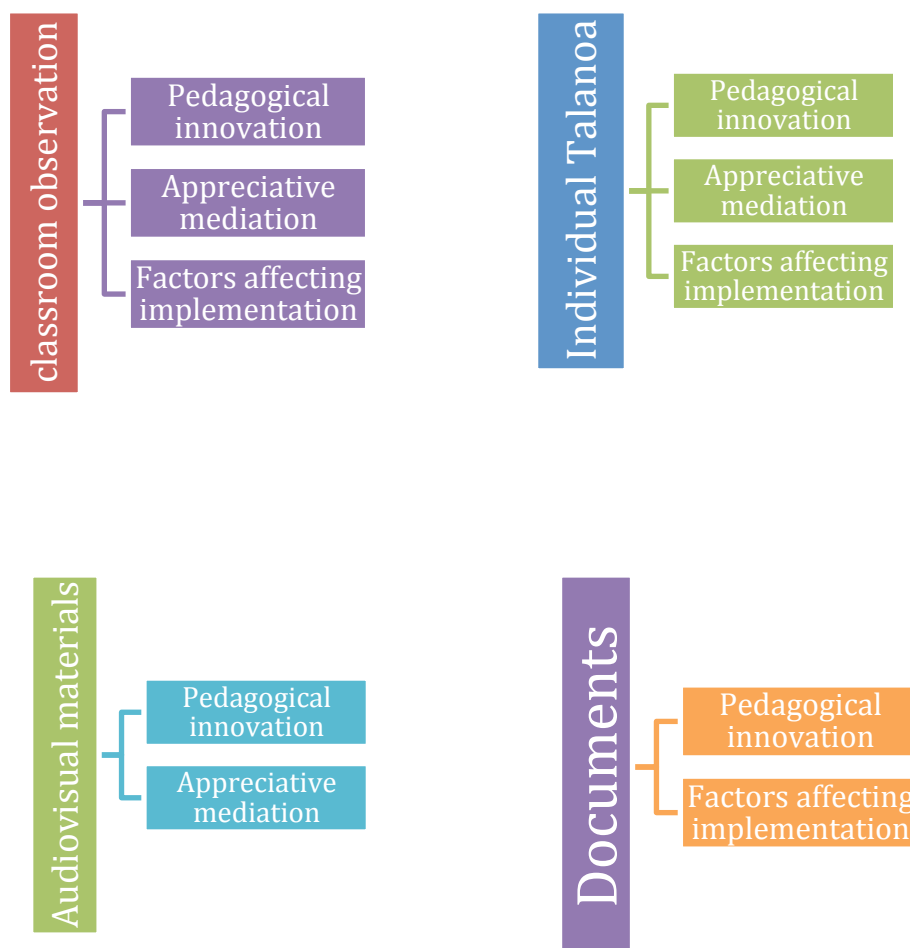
classroom observation

Pedagogical innovation

Appreciative mediation

Factors affecting implementation

Individual Talanoa

Pedagogical innovation

Appreciative mediation

Factors affecting implementation

Audiovisual materials

Pedagogical innovation

Appreciative mediation

Documents

Pedagogical innovation

Factors affecting implementation